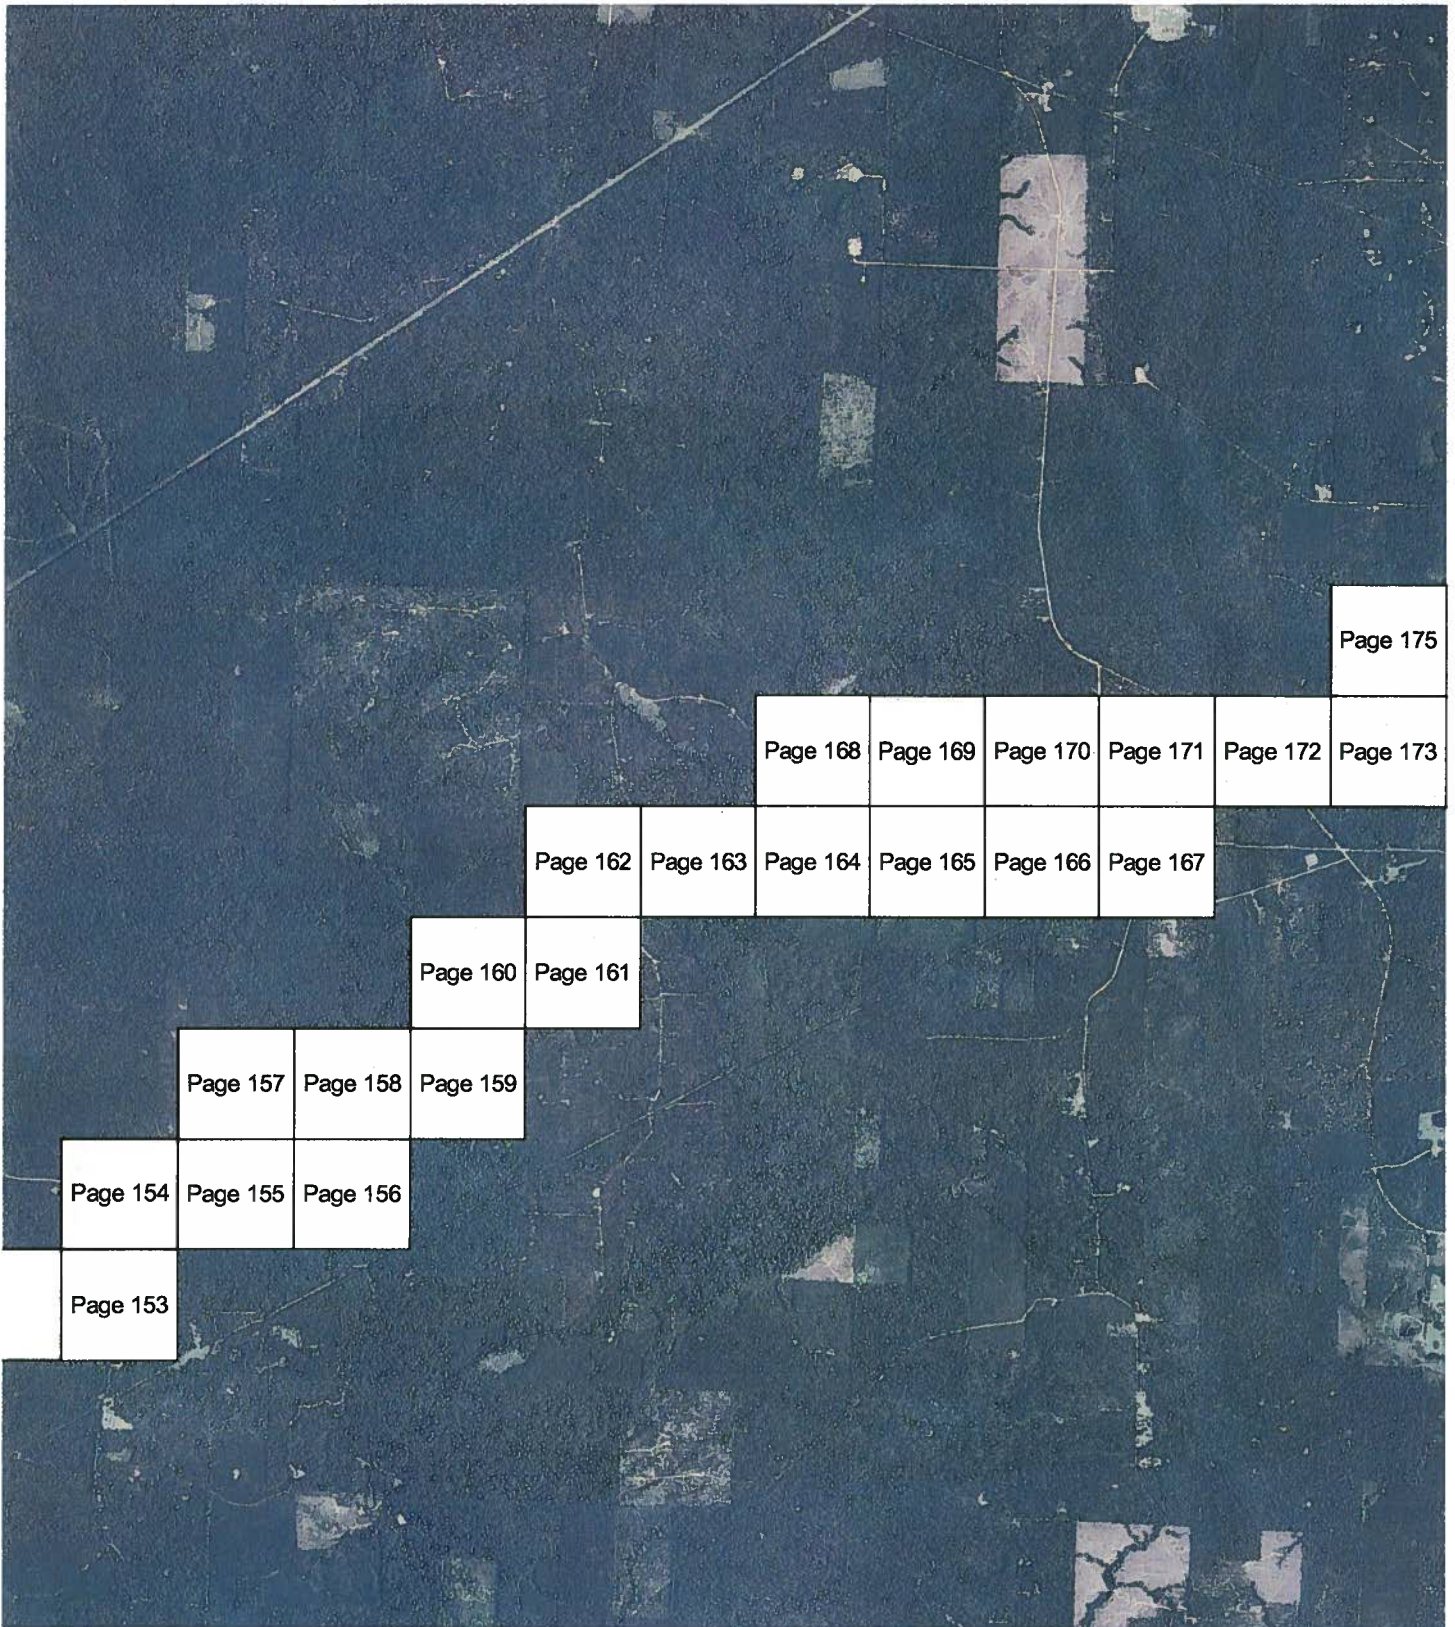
Page 175

Page 168 Page 169 Page 170 Page 171 Page 172 Page 173

Page 162 Page 163 Page 164 Page 165 Page 166 Page 167

Page 160 Page 161

Page 157 Page 158 Page 159

Page 154 Page 155 Page 156

Page 153